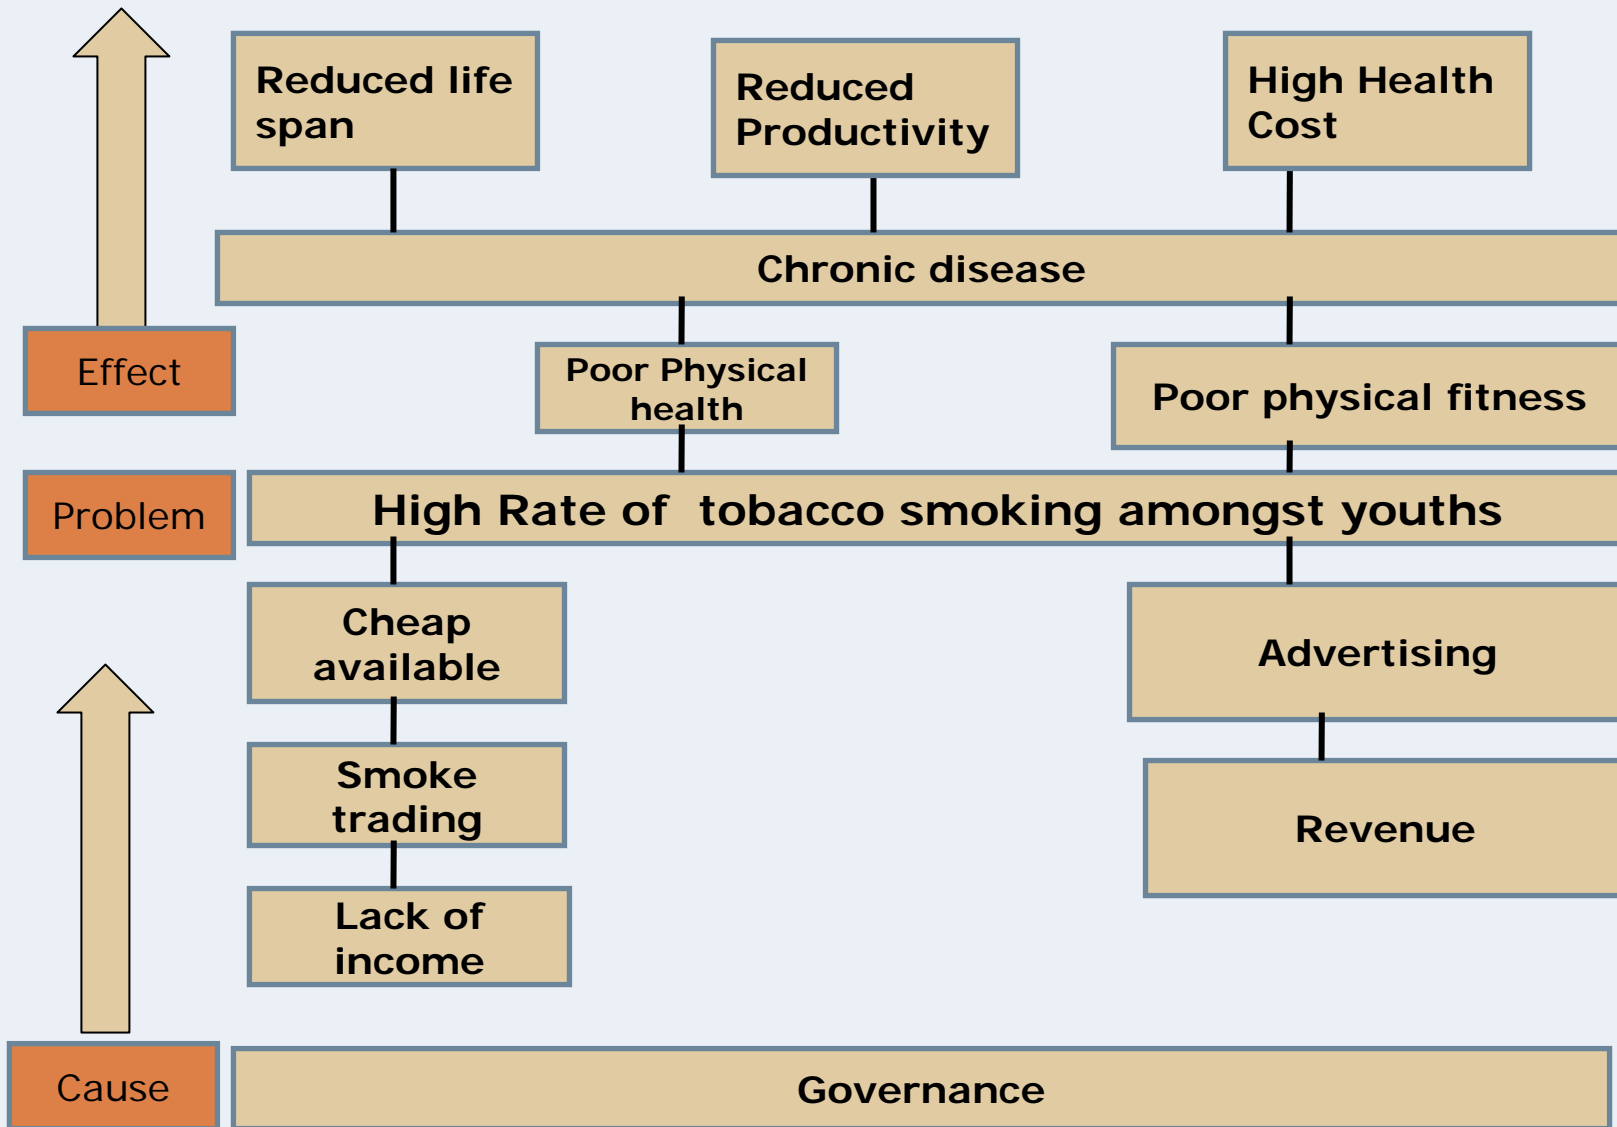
Reduced life span

Reduced Productivity

High Health Cost

Chronic disease

Effect

Poor Physical health

Poor physical fitness

Problem

High Rate of tobacco smoking amongst youths

Cheap available

Advertising

Smoke trading

Revenue

Lack of income

Cause

Governance